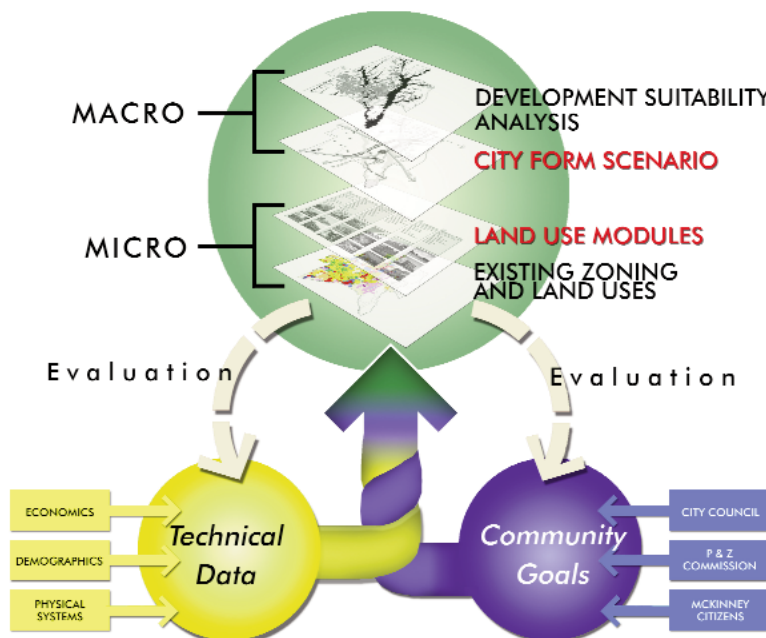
MACRO

DEVELOPMENT SUITABILITY ANALYSIS

CITY FORM SCENARIO

MICRO

LAND USE MODULES

EXISTING ZONING AND LAND USES

Evaluation

Evaluation

ECONOMICS

DEMOGRAPHICS

PHYSICAL SYSTEMS

Technical Data

Community Goals

CITY COUNCIL

P & Z COMMISSION

MCKINNEY CITIZENS